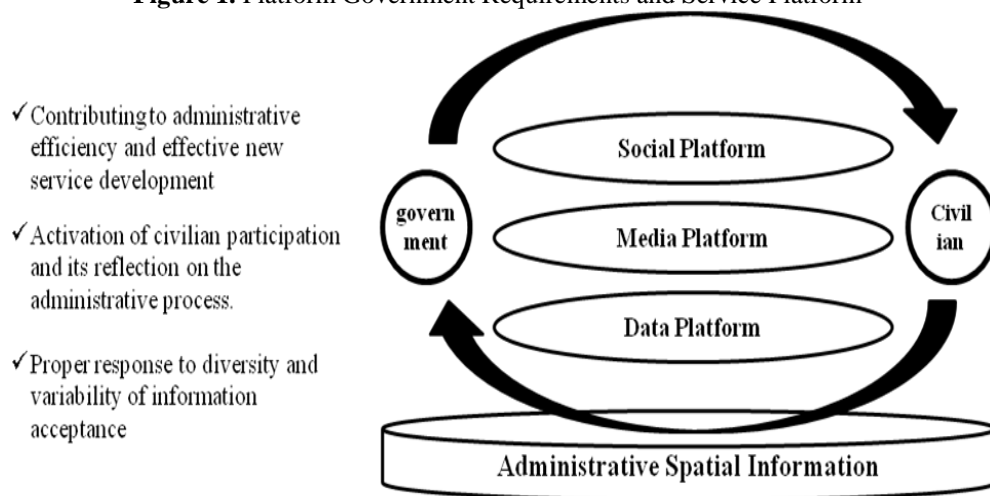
**Figure 1.** Platform Government Requirements and Service Platform

✓ Contributing to administrative efficiency and effective new service development

✓ Activation of civilian participation and its reflection on the administrative process.

✓ Proper response to diversity and variability of information acceptance

govern ment

Social Platform

Media Platform

Data Platform

Civil ian

Administrative Spatial Information